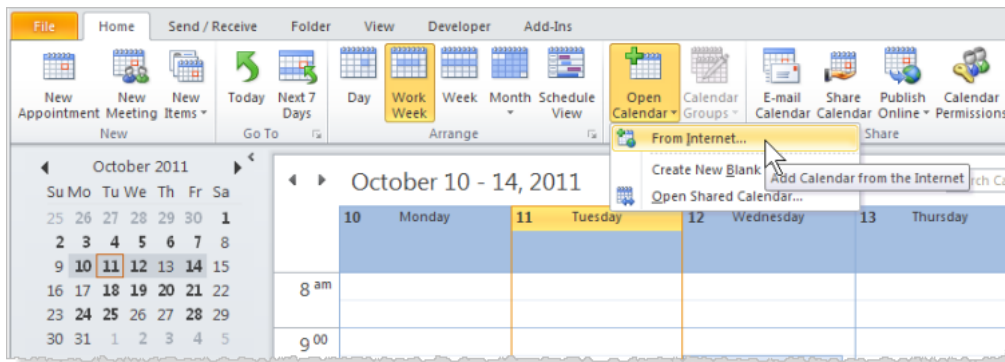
File | Home | Send / Receive | Folder | View | Developer | Add-Ins

New Appointment | New Meeting | New Items ▾
New

Today | Next 7 Days
Go To

Day | Work Week | Week | Month ▾ | Schedule View
Arrange

Open Calendar ▾ | Calendar Groups ▾

E-mail Calendar | Share Calendar | Publish Online ▾ | Calendar Permissions
Share

From Internet...
Create New Blank
Open Shared Calendar...

Add Calendar from the Internet

October 2011

| Su | Mo | Tu | We | Th | Fr | Sa |
|---|---|---|---|---|---|---|
| 25 | 26 | 27 | 28 | 29 | 30 | 1 |
| 2 | 3 | 4 | 5 | 6 | 7 | 8 |
| 9 | 10 | 11 | 12 | 13 | 14 | 15 |
| 16 | 17 | 18 | 19 | 20 | 21 | 22 |
| 23 | 24 | 25 | 26 | 27 | 28 | 29 |
| 30 | 31 | 1 | 2 | 3 | 4 | 5 |

October 10 - 14, 2011

Search Ca

| 10 Monday | 11 Tuesday | 12 Wednesday | 13 Thursday |
|---|---|---|---|

$8^{am}$

$9^{00}$